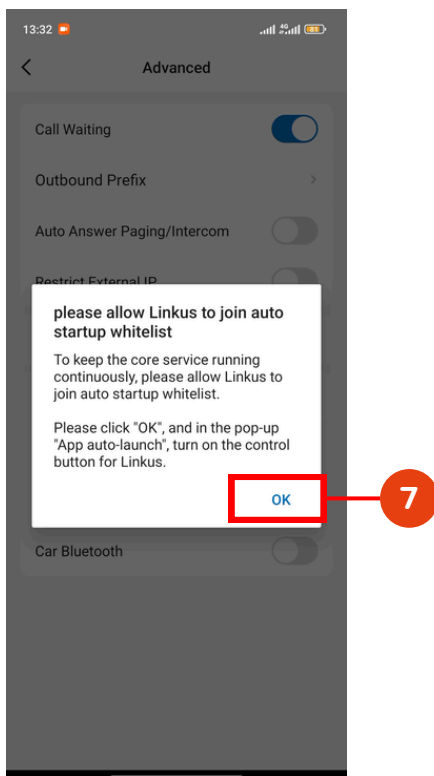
13:32

Advanced

Call Waiting

Outbound Prefix

Auto Answer Paging/Intercom

Restrict External IP

please allow Linkus to join auto startup whitelist

To keep the core service running continuously, please allow Linkus to join auto startup whitelist.

Please click "OK", and in the pop-up "App auto-launch", turn on the control button for Linkus.

OK

7

Car Bluetooth